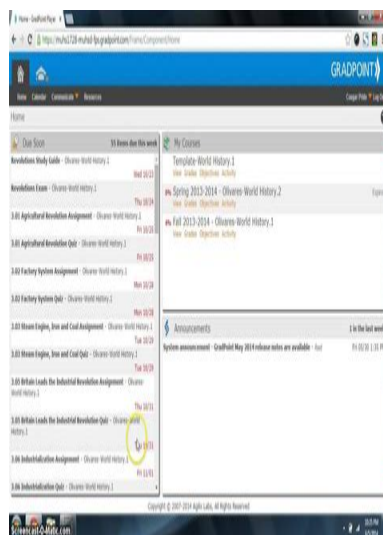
Home - GradPoint Player ×

https://muhs1728-muhsd-fp.gradpoint.com/Home/Component/Home

GRADPOINT

Home Calendar Communicate Resources

Home

Due Soon 15 items due this week

Revolutions Study Guide - Olivares-World History.1
Wed 10/22

Revolutions Exam - Olivares-World History.1
Thu 10/24

3.01 Agricultural Revolution Assignment - Olivares-World History.1
Fri 10/25

3.01 Agricultural Revolution Quiz - Olivares-World History.1
Fri 10/25

3.02 Factory System Assignment - Olivares-World History.1
Mon 10/28

3.02 Factory System Quiz - Olivares-World History.1
Mon 10/28

3.03 Steam Engine, Iron and Coal Assignment - Olivares-World History.1
Tue 10/29

3.03 Steam Engine, Iron and Coal Quiz - Olivares-World History.1
Tue 10/29

3.05 Britain Leads the Industrial Revolution Assignment - Olivares-World History.1
Thu 10/31

3.05 Britain Leads the Industrial Revolution Quiz - Olivares-World History.1
Thu 10/31

3.06 Industrialization Assignment - Olivares-World History.1
Fri 11/01

3.06 Industrialization Quiz - Olivares-World History.1

My Courses

Template-World History.1
View Grades Objectives Activity

Spring 2013-2014 - Olivares-World History.2
View Grades Objectives Activity

Fall 2013-2014 - Olivares-World History.1
View Grades Objectives Activity

Announcements 1 in the last week

System announcement - GradPoint May 2014 release notes are available - Axel Fri 10/18 1:35 PM

Copyright © 2007-2014 Agilix Labs, All Rights Reserved

Screencast-O-Matic.com